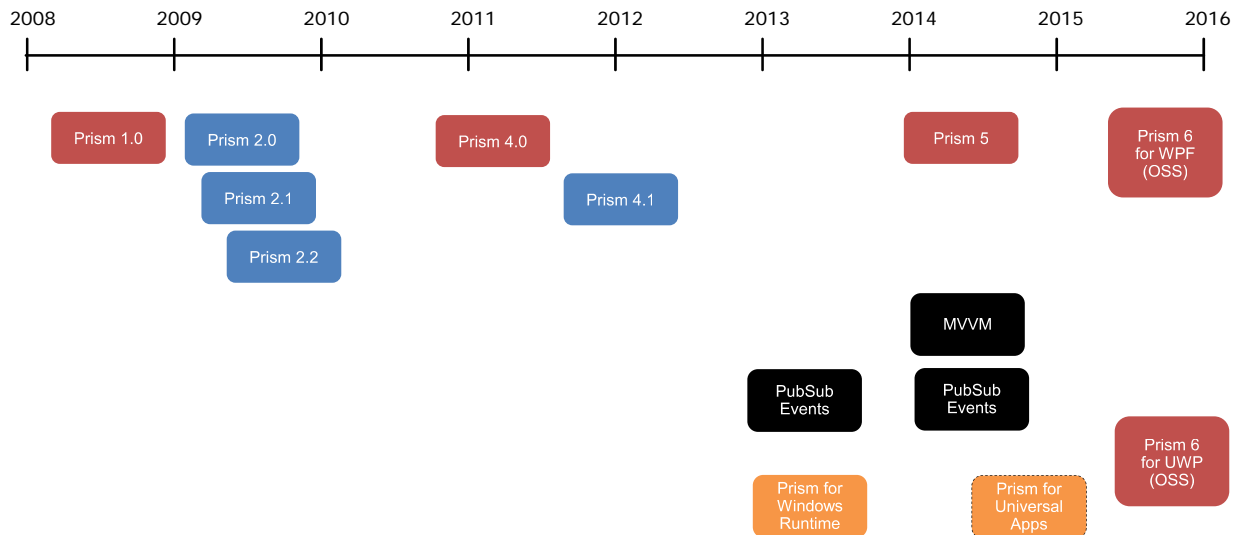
2008 2009 2010 2011 2012 2013 2014 2015 2016

Prism 1.0

Prism 2.0

Prism 2.1

Prism 2.2

Prism 4.0

Prism 4.1

Prism 5

Prism 6 for WPF (OSS)

MVVM

PubSub Events

PubSub Events

Prism 6 for UWP (OSS)

Prism for Windows Runtime

Prism for Universal Apps